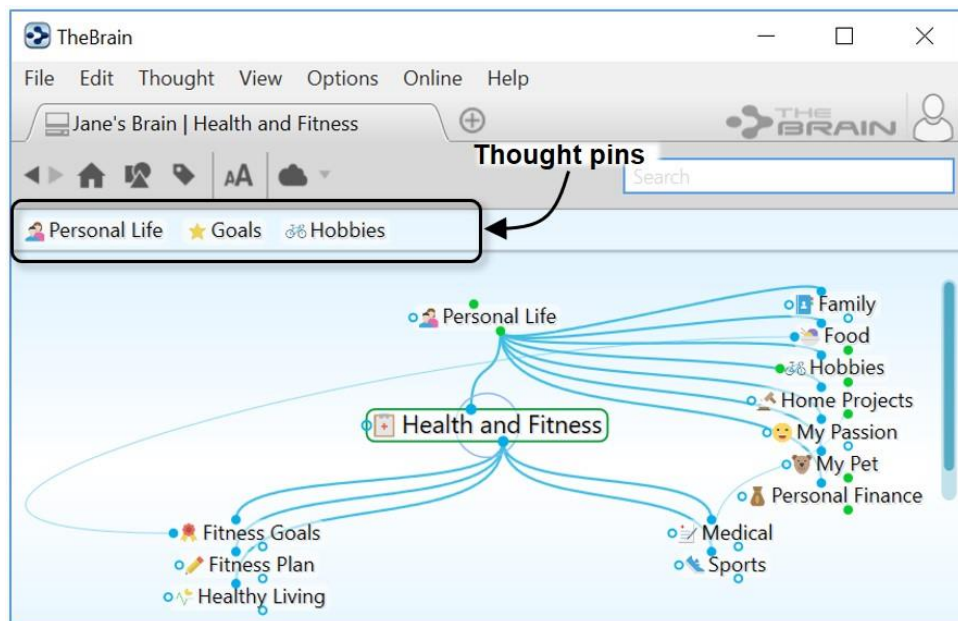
TheBrain

File Edit Thought View Options Online Help

Jane's Brain | Health and Fitness

THE BRAIN

Thought pins

Search

Personal Life Goals Hobbies

Personal Life

Family
Food
Hobbies
Home Projects
My Passion
My Pet
Personal Finance

Health and Fitness

Fitness Goals
Fitness Plan
Healthy Living

Medical
Sports